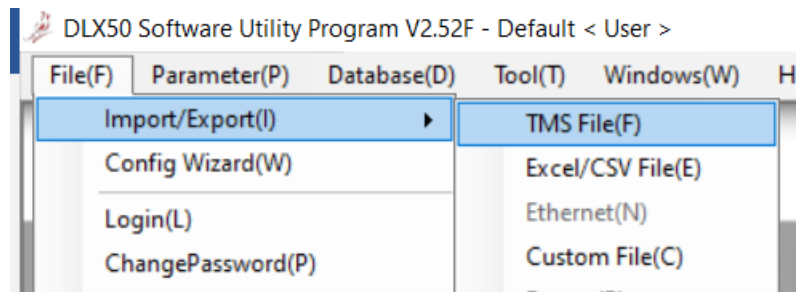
DLX50 Software Utility Program V2.52F - Default < User >

File(F) Parameter(P) Database(D) Tool(T) Windows(W) H

Import/Export(I)
Config Wizard(W)
Login(L)
ChangePassword(P)

TMS File(F)
Excel/CSV File(E)
Ethernet(N)
Custom File(C)
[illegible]